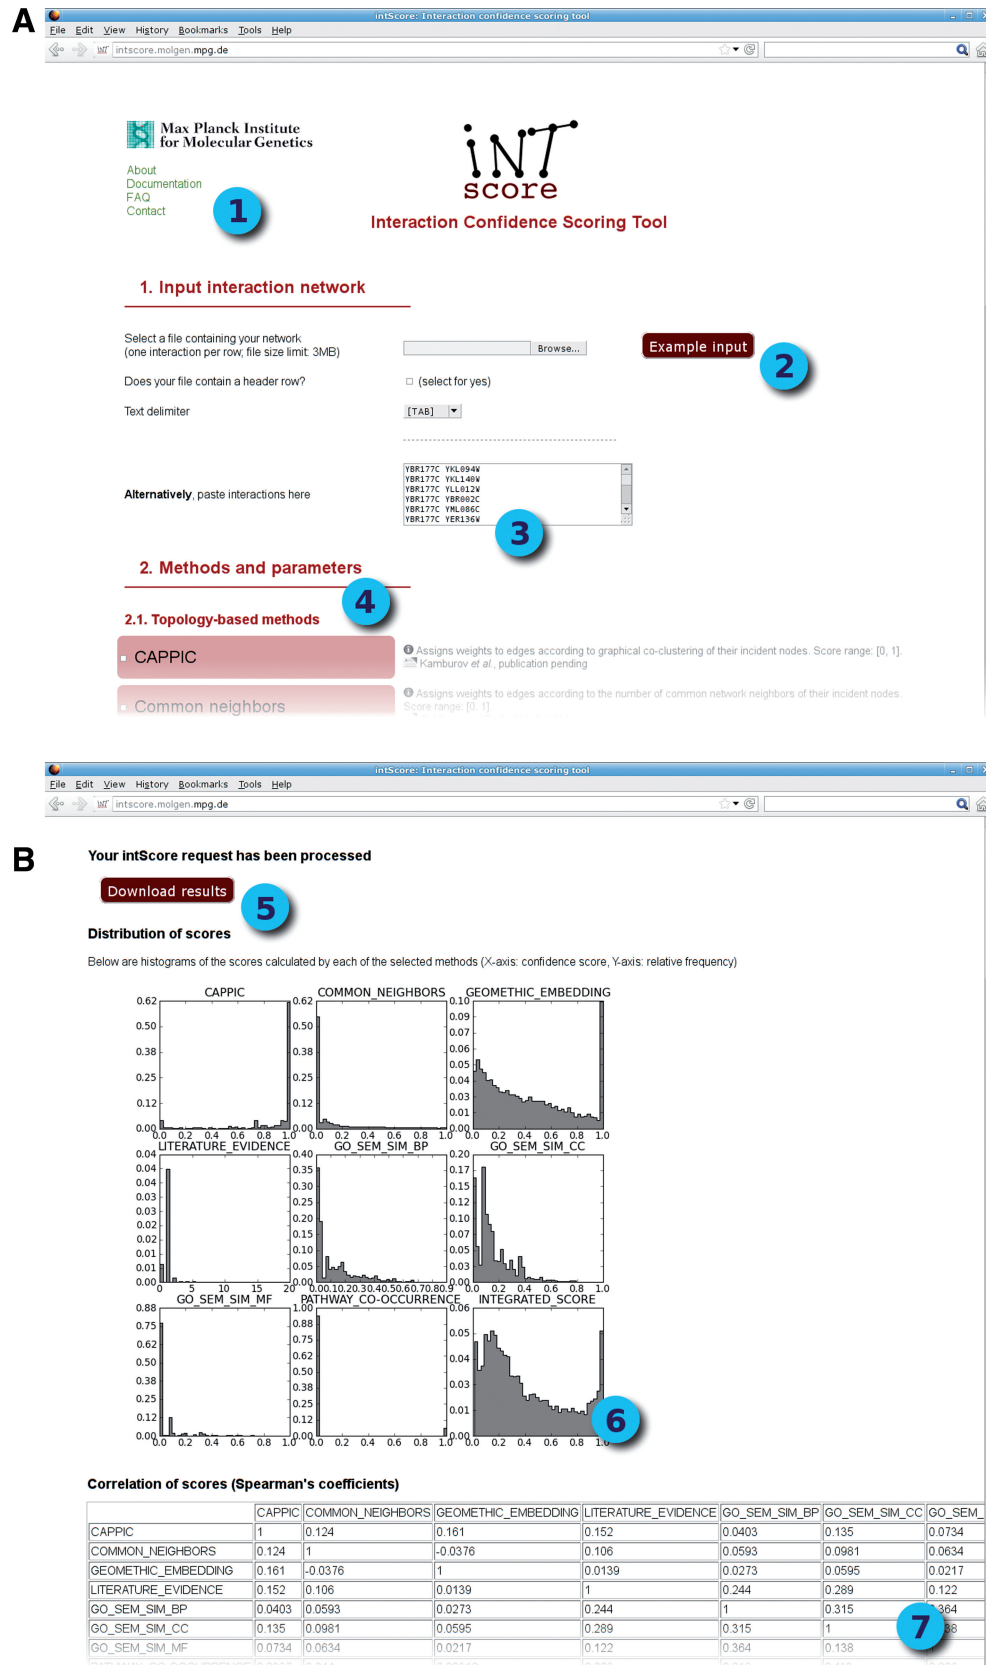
A

intScore: Interaction confidence scoring tool

File Edit View History Bookmarks Tools Help

intscore.molgen.mpg.de

Max Planck Institute for Molecular Genetics

About
Documentation
FAQ
Contact

1

iNT score

Interaction Confidence Scoring Tool

1. Input interaction network

Select a file containing your network (one interaction per row; file size limit: 3MB)

Browse...

Example input

2

Does your file contain a header row?

(select for yes)

Text delimiter

[TAB]

Alternatively, paste interactions here

YBR177C YKL094W
YBR177C YKL140W
YBR177C YLL012W
YBR177C YBR002C
YBR177C YML086C
YBR177C YER136W

3

2. Methods and parameters

4

2.1. Topology-based methods

CAPPIC

Assigns weights to edges according to graphical co-clustering of their incident nodes. Score range: [0, 1]. Kamburov et al., publication pending

Common neighbors

Assigns weights to edges according to the number of common network neighbors of their incident nodes. Score range: [0, 1].

intScore: Interaction confidence scoring tool

File Edit View History Bookmarks Tools Help

intscore.molgen.mpg.de

B

Your intScore request has been processed

Download results

5

Distribution of scores

Below are histograms of the scores calculated by each of the selected methods (X-axis: confidence score, Y-axis: relative frequency)

CAPPIC
0.62 0.50 0.38 0.25 0.12 0.00
0.0 0.2 0.4 0.6 0.8 1.0

COMMON_NEIGHBORS
0.62 0.50 0.38 0.25 0.12 0.00
0.0 0.2 0.4 0.6 0.8 1.0

GEOMETHIC_EMBEDDING
0.10 0.09 0.07 0.06 0.05 0.04 0.03 0.01 0.00
0.0 0.2 0.4 0.6 0.8 1.0

LITERATURE_EVIDENCE
0.04 0.04 0.04 0.03 0.03 0.02 0.02 0.01 0.01 0.00
0 5 10 15 20

GO_SEM_SIM_BP
0.40 0.35 0.30 0.25 0.20 0.15 0.10 0.05 0.00
0.00.10.20.30.40.50.60.70.80.9

GO_SEM_SIM_CC
0.20 0.17 0.15 0.12 0.10 0.07 0.05 0.03 0.00
0.0 0.2 0.4 0.6 0.8 1.0

GO_SEM_SIM_MF
0.88 0.75 0.62 0.50 0.38 0.25 0.12 0.00
0.0 0.2 0.4 0.6 0.8 1.0

PATHWAY_CO-OCCURRENCE
1.00 0.88 0.75 0.62 0.50 0.38 0.25 0.12 0.00
0.0 0.2 0.4 0.6 0.8 1.0

INTEGRATED_SCORE
0.06 0.05 0.04 0.03 0.01 0.00
0.0 0.2 0.4 0.6 0.8 1.0

6

Correlation of scores (Spearman's coefficients)

| | CAPPIC | COMMON_NEIGHBORS | GEOMETHIC_EMBEDDING | LITERATURE_EVIDENCE | GO_SEM_SIM_BP | GO_SEM_SIM_CC | GO_SEM_ |
|---|---|---|---|---|---|---|---|
| CAPPIC | 1 | 0.124 | 0.161 | 0.152 | 0.0403 | 0.135 | 0.0734 |
| COMMON_NEIGHBORS | 0.124 | 1 | -0.0376 | 0.106 | 0.0593 | 0.0981 | 0.0634 |
| GEOMETHIC_EMBEDDING | 0.161 | -0.0376 | 1 | 0.0139 | 0.0273 | 0.0595 | 0.0217 |
| LITERATURE_EVIDENCE | 0.152 | 0.106 | 0.0139 | 1 | 0.244 | 0.289 | 0.122 |
| GO_SEM_SIM_BP | 0.0403 | 0.0593 | 0.0273 | 0.244 | 1 | 0.315 | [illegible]364 |
| GO_SEM_SIM_CC | 0.135 | 0.0981 | 0.0595 | 0.289 | 0.315 | 1 | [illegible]38 |
| GO_SEM_SIM_MF | 0.0734 | 0.0634 | 0.0217 | 0.122 | 0.364 | 0.138 | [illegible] |

7